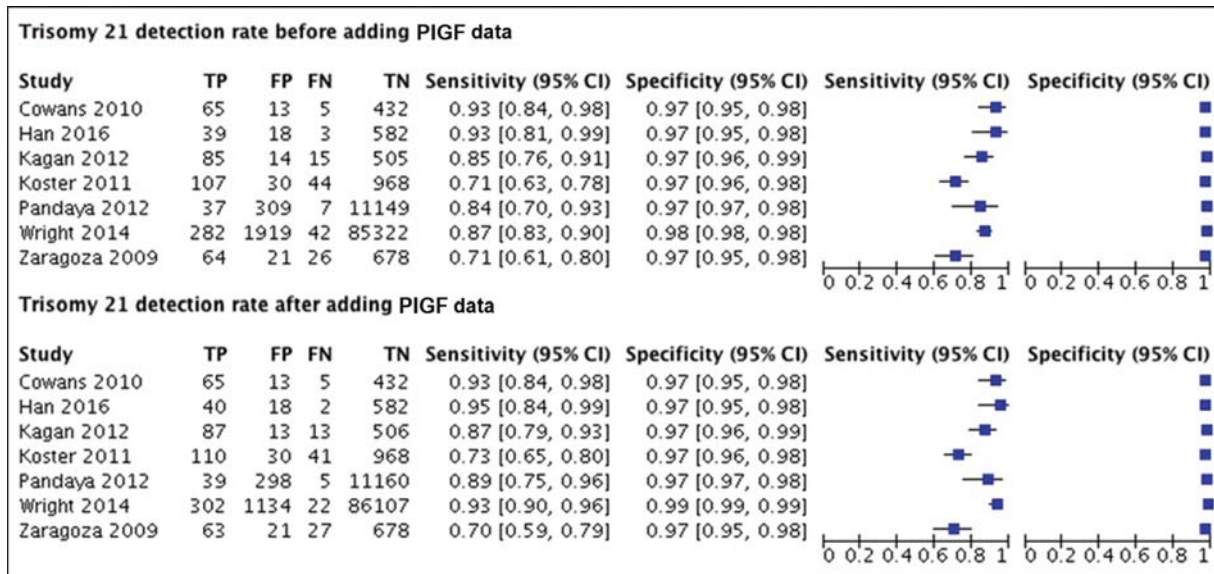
Trisomy 21 detection rate before adding PIGF data

| Study | TP | FP | FN | TN | Sensitivity (95% CI) | Specificity (95% CI) |
|---|---|---|---|---|---|---|
| Cowans 2010 | 65 | 13 | 5 | 432 | 0.93 [0.84, 0.98] | 0.97 [0.95, 0.98] |
| Han 2016 | 39 | 18 | 3 | 582 | 0.93 [0.81, 0.99] | 0.97 [0.95, 0.98] |
| Kagan 2012 | 85 | 14 | 15 | 505 | 0.85 [0.76, 0.91] | 0.97 [0.96, 0.99] |
| Koster 2011 | 107 | 30 | 44 | 968 | 0.71 [0.63, 0.78] | 0.97 [0.96, 0.98] |
| Pandaya 2012 | 37 | 309 | 7 | 11149 | 0.84 [0.70, 0.93] | 0.97 [0.97, 0.98] |
| Wright 2014 | 282 | 1919 | 42 | 85322 | 0.87 [0.83, 0.90] | 0.98 [0.98, 0.98] |
| Zaragoza 2009 | 64 | 21 | 26 | 678 | 0.71 [0.61, 0.80] | 0.97 [0.95, 0.98] |

Sensitivity (95% CI) Specificity (95% CI)
0 0.2 0.4 0.6 0.8 1 0 0.2 0.4 0.6 0.8 1

Trisomy 21 detection rate after adding PIGF data

| Study | TP | FP | FN | TN | Sensitivity (95% CI) | Specificity (95% CI) |
|---|---|---|---|---|---|---|
| Cowans 2010 | 65 | 13 | 5 | 432 | 0.93 [0.84, 0.98] | 0.97 [0.95, 0.98] |
| Han 2016 | 40 | 18 | 2 | 582 | 0.95 [0.84, 0.99] | 0.97 [0.95, 0.98] |
| Kagan 2012 | 87 | 13 | 13 | 506 | 0.87 [0.79, 0.93] | 0.97 [0.96, 0.99] |
| Koster 2011 | 110 | 30 | 41 | 968 | 0.73 [0.65, 0.80] | 0.97 [0.96, 0.98] |
| Pandaya 2012 | 39 | 298 | 5 | 11160 | 0.89 [0.75, 0.96] | 0.97 [0.97, 0.98] |
| Wright 2014 | 302 | 1134 | 22 | 86107 | 0.93 [0.90, 0.96] | 0.99 [0.99, 0.99] |
| Zaragoza 2009 | 63 | 21 | 27 | 678 | 0.70 [0.59, 0.79] | 0.97 [0.95, 0.98] |

Sensitivity (95% CI) Specificity (95% CI)
0 0.2 0.4 0.6 0.8 1 0 0.2 0.4 0.6 0.8 1